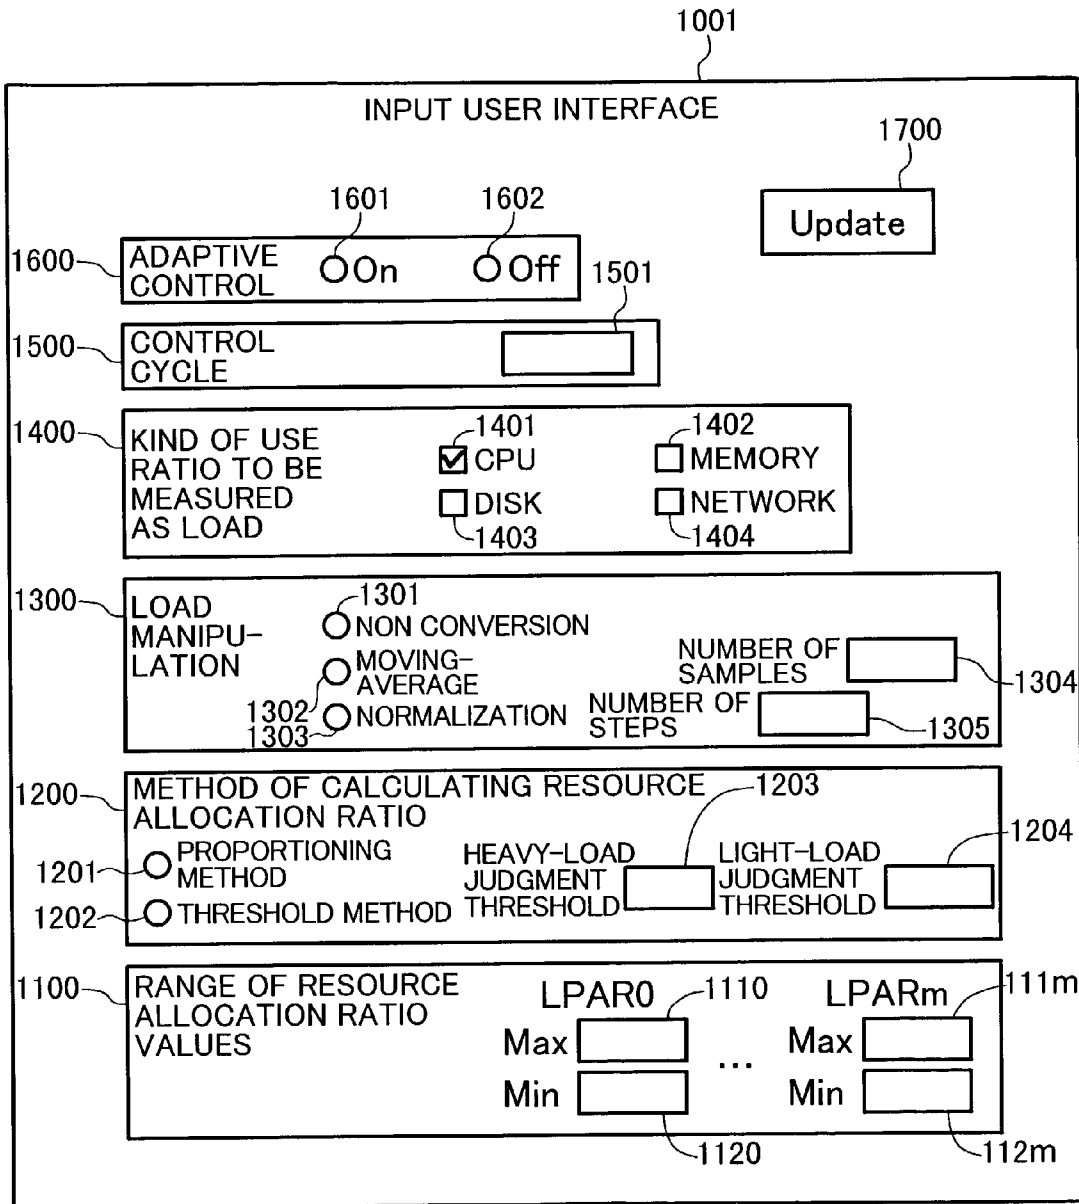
1001

INPUT USER INTERFACE

1700

Update

1601 1602

1600 ADAPTIVE CONTROL On Off

1501

1500 CONTROL CYCLE

1400 KIND OF USE RATIO TO BE MEASURED AS LOAD

1401 CPU
1402 MEMORY
DISK 1403
NETWORK 1404

1300 LOAD MANIPULATION

1301 NON CONVERSION
MOVING-AVERAGE
1302
1303 NORMALIZATION

NUMBER OF SAMPLES 1304
NUMBER OF STEPS 1305

1200 METHOD OF CALCULATING RESOURCE ALLOCATION RATIO

1203 1204

1201 PROPORTIONING METHOD
1202 THRESHOLD METHOD

HEAVY-LOAD JUDGMENT THRESHOLD
LIGHT-LOAD JUDGMENT THRESHOLD

1100 RANGE OF RESOURCE ALLOCATION RATIO VALUES

LPAR0 1110
Max
Min
1120

...

LPARm 111m
Max
Min
112m